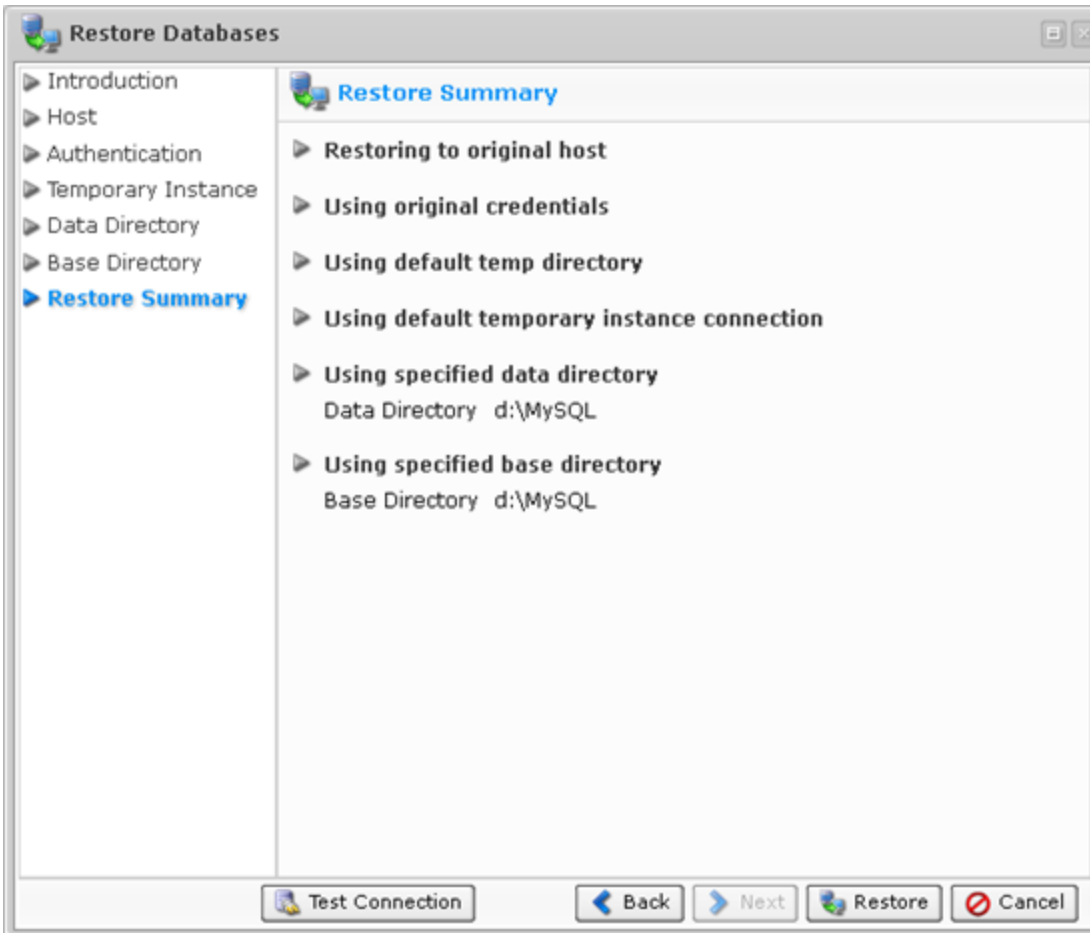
Restore Databases

Introduction
Host
Authentication
Temporary Instance
Data Directory
Base Directory
Restore Summary

Restore Summary

Restoring to original host

Using original credentials

Using default temp directory

Using default temporary instance connection

Using specified data directory
Data Directory d:\MySQL

Using specified base directory
Base Directory d:\MySQL

Test Connection
Back
Next
Restore
Cancel